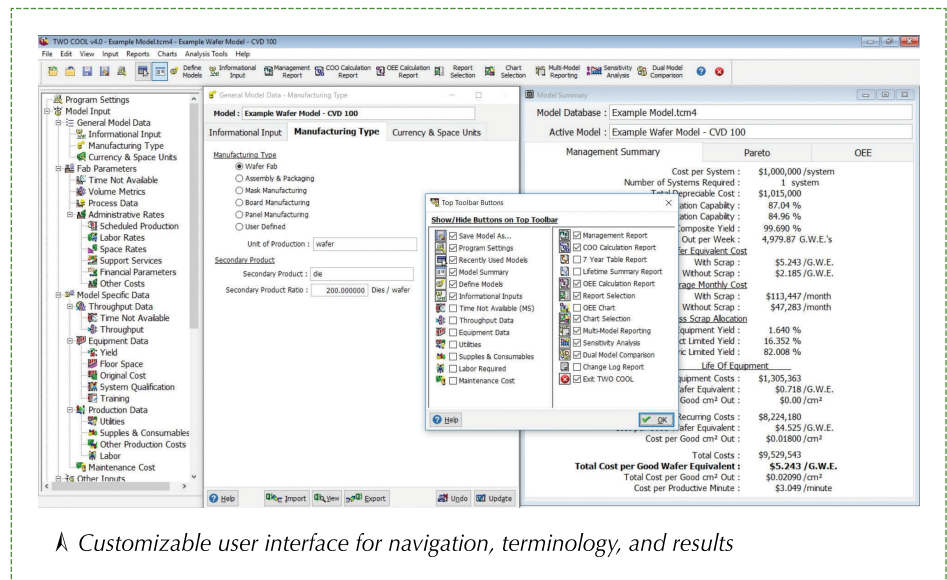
TWO COOL v4.0 - Example Model.tcm4 - Example Wafer Model - CVD 100

File Edit View Input Reports Charts Analysis Tools Help

Define Models | Informational Input | Management Report | COO Calculation Report | OEE Calculation Report | Report Selection | Chart Selection | Multi-Model Reporting | Sensitivity Analysis | Dual Model Comparison

Program Settings
Model Input
General Model Data
Informational Input
Manufacturing Type
Currency & Space Units
Fab Parameters
Time Not Available
Volume Metrics
Process Data
Administrative Rates
Scheduled Production
Labor Rates
Space Rates
Support Services
Financial Parameters
Other Costs
Model Specific Data
Throughput Data
Time Not Available
Throughput
Equipment Data
Yield
Floor Space
Original Cost
System Qualification
Training
Production Data
Utilities
Supplies & Consumables
Other Production Costs
Labor
Maintenance Cost
Other Inputs

General Model Data - Manufacturing Type

Model : Example Wafer Model - CVD 100

Informational Input | Manufacturing Type | Currency & Space Units

Manufacturing Type
Wafer Fab
Assembly & Packaging
Mask Manufacturing
Board Manufacturing
Panel Manufacturing
User Defined

Unit of Production : wafer

Secondary Product
Secondary Product : die
Secondary Product Ratio : 200.000000 Dies / wafer

Help | Import | View | Export | Undo | Update

Top Toolbar Buttons

Show/Hide Buttons on Top Toolbar

Save Model As...
Program Settings
Recently Used Models
Model Summary
Define Models
Informational Inputs
Time Not Available (MS)
Throughput Data
Equipment Data
Utilities
Supplies & Consumables
Labor Required
Maintenance Cost

Management Report
COO Calculation Report
7 Year Table Report
Lifetime Summary Report
OEE Calculation Report
Report Selection
OEE Chart
Chart Selection
Multi-Model Reporting
Sensitivity Analysis
Dual Model Comparison
Change Log Report
Exit TWO COOL

Help | OK

Model Summary

Model Database : Example Model.tcm4
Active Model : Example Wafer Model - CVD 100

Management Summary | Pareto | OEE

Cost per System : $1,000,000 /system
Number of Systems Required : 1 system
Total Depreciable Cost : $1,015,000
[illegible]ation Capability : 87.04 %
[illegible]ation Capability : 84.96 %
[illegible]Composite Yield : 99.690 %
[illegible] Out per Week : 4,979.87 G.W.E.'s
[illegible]fer Equivalent Cost
With Scrap : $5.243 /G.W.E.
Without Scrap : $2.185 /G.W.E.
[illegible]rage Monthly Cost
With Scrap : $113,447 /month
Without Scrap : $47,283 /month
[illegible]ss Scrap Allocation
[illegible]quipment Yield : 1.640 %
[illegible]ct Limited Yield : 16.352 %
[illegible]c Limited Yield : 82.008 %
Life Of Equipment
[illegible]quipment Costs : $1,305,363
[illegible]afer Equivalent : $0.718 /G.W.E.
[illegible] Good cm² Out : $0.00 /cm²
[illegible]Recurring Costs : $8,224,180
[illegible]afer Equivalent : $4.525 /G.W.E.
Cost per Good cm² Out : $0.01800 /cm²
Total Costs : $9,529,543
Total Cost per Good Wafer Equivalent : $5.243 /G.W.E.
Total Cost per Good cm² Out : $0.02090 /cm²
Cost per Productive Minute : $3.049 /minute

Customizable user interface for navigation, terminology, and results